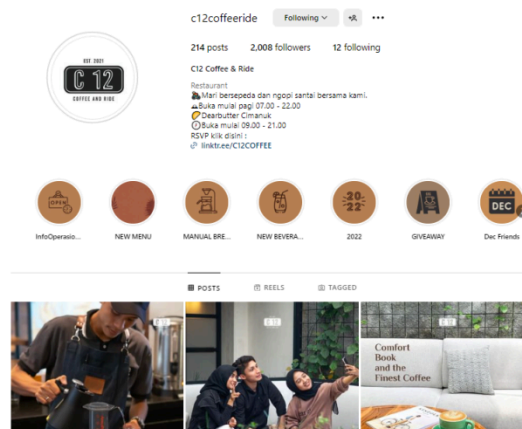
c12coffeeride Following

214 posts 2,008 followers 12 following

C12 Coffee & Ride

Restaurant
🚵Mari bersepeda dan ngopi santai bersama kami.
🏔Buka mulai pagi 07.00 - 22.00
🥖Dearbutter Cimanuk
🕘Buka mulai 09.00 - 21.00
RSVP klik disini :
linktr.ee/C12COFFEE

EST. 2021
C 12
COFFEE AND RIDE

OPEN
InfoOperasio...
NEW MENU
MANUAL BRE...
NEW BEVERA...
2022
2022
GIVEAWAY
DEC
Dec Friends

POSTS REELS TAGGED

C 12
C 12
C 12
Comfort Book and the Finest Coffee